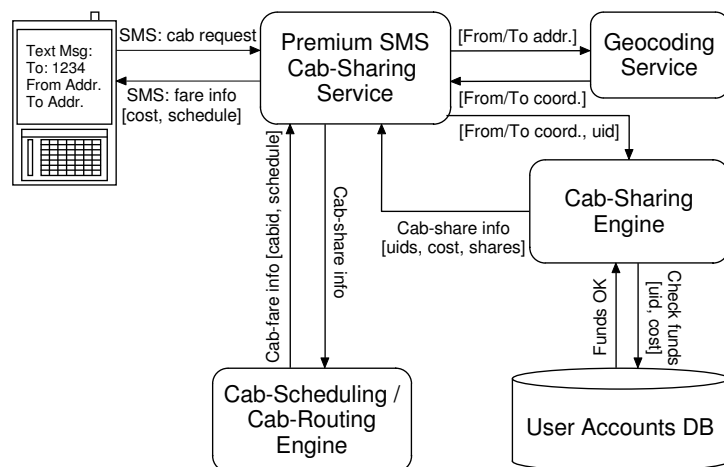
Text Msg:
To: 1234
From Addr.
To Addr.

SMS: cab request

SMS: fare info
[cost, schedule]

Premium SMS
Cab-Sharing
Service

[From/To addr.]

Geocoding
Service

[From/To coord.]

[From/To coord., uid]

Cab-fare info [cabid, schedule]

Cab-share info

Cab-share info
[uids, cost, shares]

Cab-Sharing
Engine

Funds OK

Check funds
[uid, cost]

Cab-Scheduling /
Cab-Routing
Engine

User Accounts DB